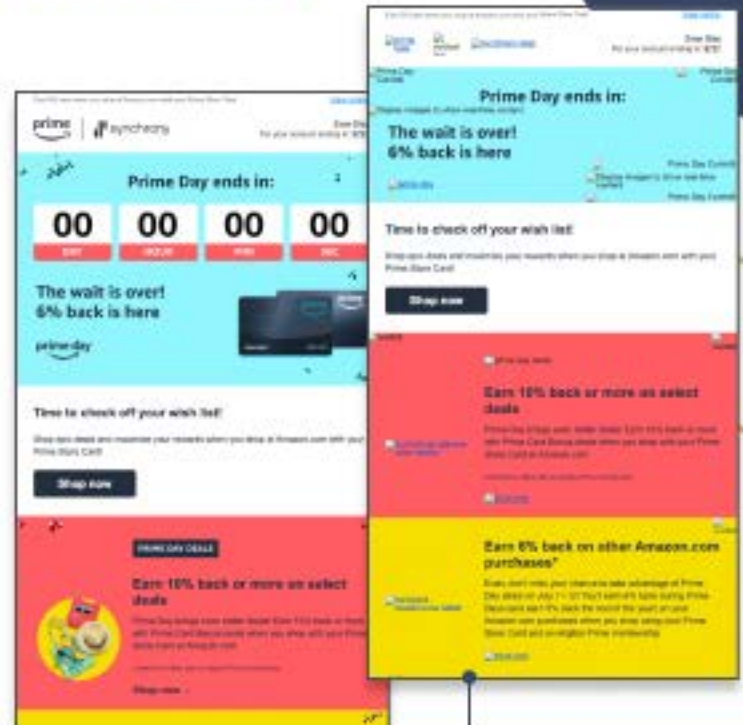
prime | synchrony

Prime Day ends in:

00 00 00 00

The wait is over! 6% back is here

prime day

Time to check off your wish list!

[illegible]

Shop now

PRIME DAY DEALS

Earn 10% back or more on select deals

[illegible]

Shop now

Prime Day ends in:

The wait is over! 6% back is here

Time to check off your wish list!

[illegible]

Shop now

Earn 10% back or more on select deals

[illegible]

Earn 6% back on other Amazon.com purchases*

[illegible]